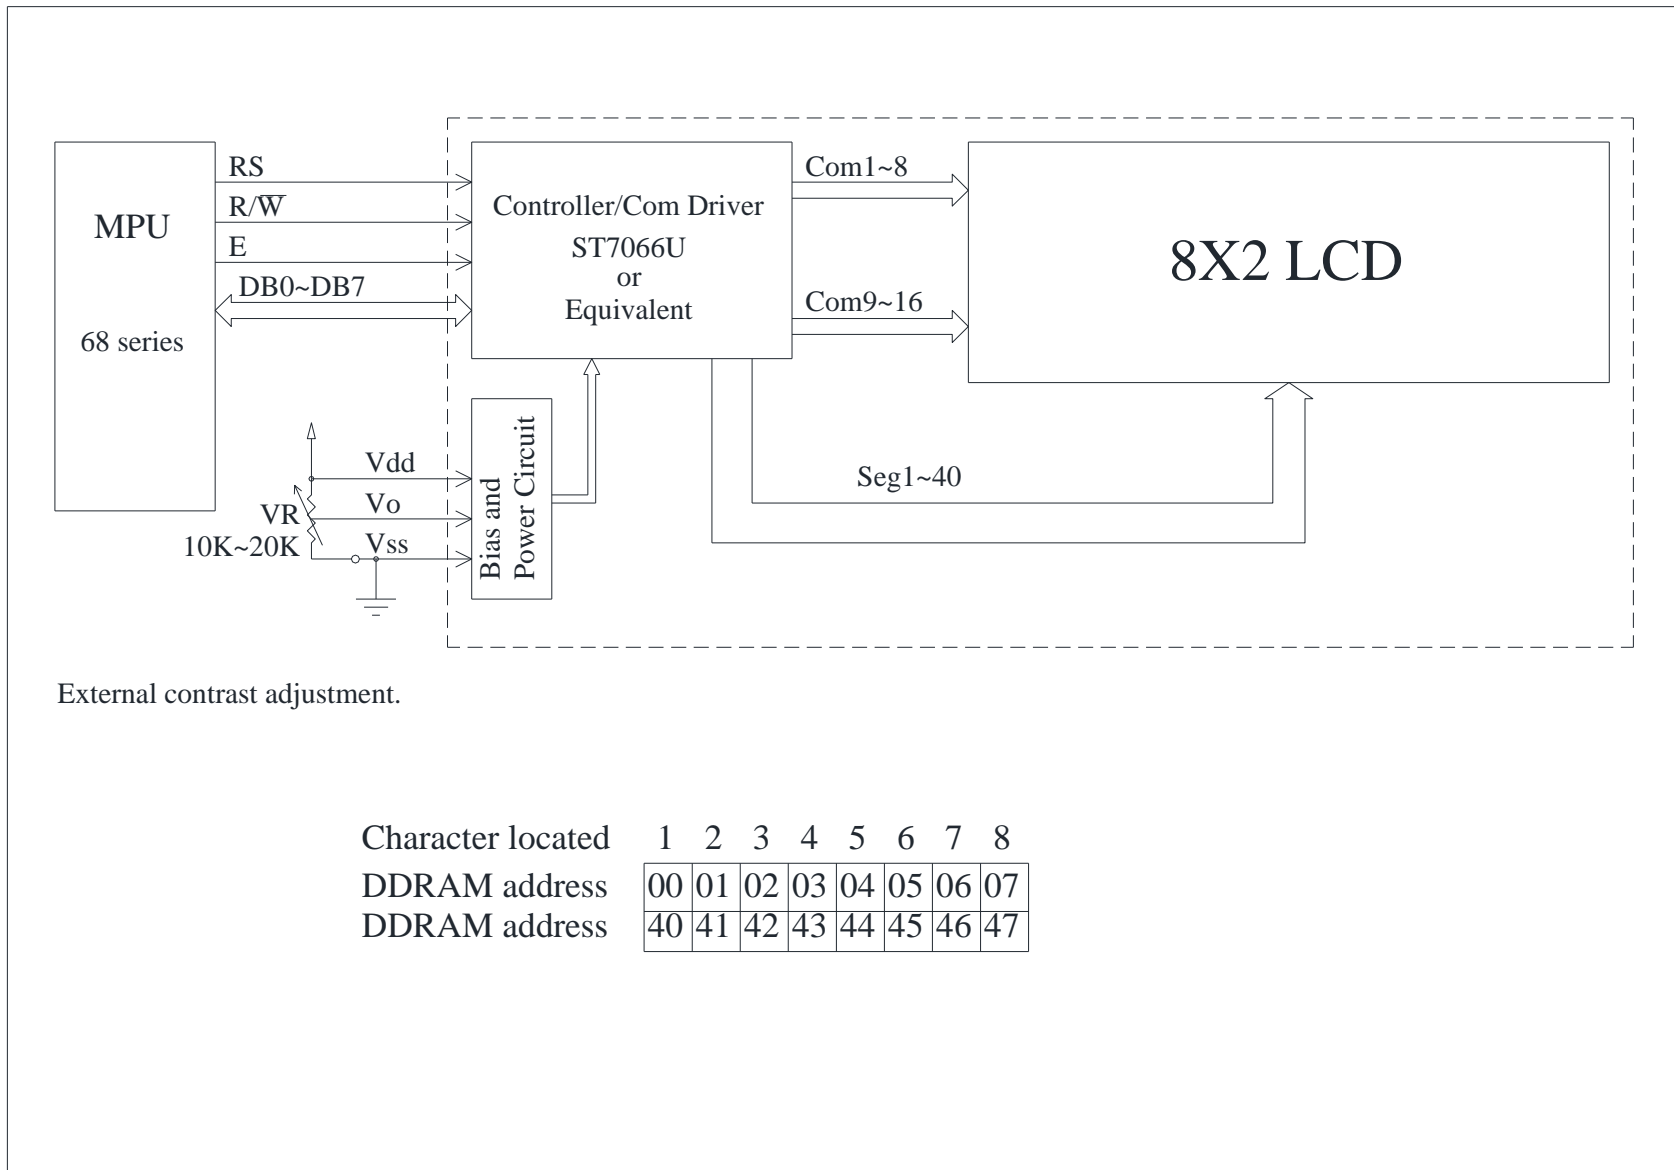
MPU

68 series

RS

R/$\overline{W}$

E

DB0~DB7

Controller/Com Driver
ST7066U
or
Equivalent

Com1~8

Com9~16

8X2 LCD

Vdd

Vo

Vss

VR
10K~20K

Bias and Power Circuit

Seg1~40

External contrast adjustment.

| Character located | 1 | 2 | 3 | 4 | 5 | 6 | 7 | 8 |
|---|---|---|---|---|---|---|---|---|
| DDRAM address | 00 | 01 | 02 | 03 | 04 | 05 | 06 | 07 |
| DDRAM address | 40 | 41 | 42 | 43 | 44 | 45 | 46 | 47 |